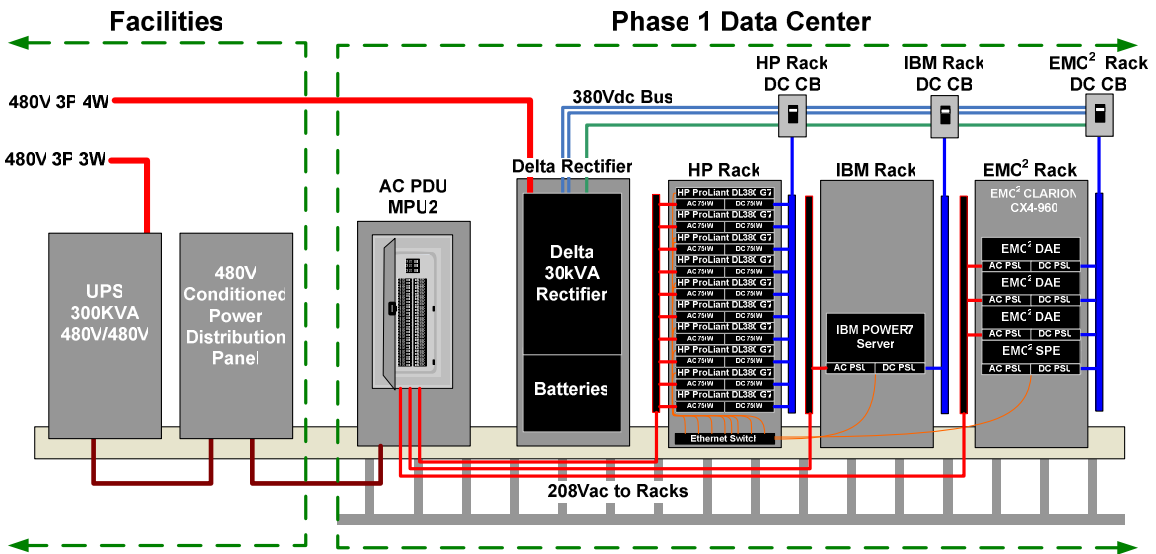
Facilities

Phase 1 Data Center

480V 3F 4W

480V 3F 3W

380Vdc Bus

HP Rack DC CB

IBM Rack DC CB

EMC$^2$ Rack DC CB

UPS 300KVA 480V/480V

480V Conditioned Power Distribution Panel

AC PDU MPU2

Delta Rectifier

Delta 30kVA Rectifier

Batteries

HP Rack

HP ProLiant DL380 G7
AC 75W DC 75W
HP ProLiant DL380 G7
AC 75W DC 75W
HP ProLiant DL380 G7
AC 75W DC 75W
HP ProLiant DL380 G7
AC 75W DC 75W
HP ProLiant DL380 G7
AC 75W DC 75W
HP ProLiant DL380 G7
AC 75W DC 75W
HP ProLiant DL380 G7
AC 75W DC 75W
HP ProLiant DL380 G7
AC 75W DC 75W
HP ProLiant DL380 G7
AC 75W DC 75W
HP ProLiant DL380 G7
AC 75W DC 75W

Ethernet Switch

IBM Rack

IBM POWER7 Server
AC PSU DC PSU

EMC$^2$ Rack

EMC$^2$ CLARION CX4-960

EMC$^2$ DAE
AC PSU DC PSU
EMC$^2$ DAE
AC PSU DC PSU
EMC$^2$ DAE
AC PSU DC PSU
EMC$^2$ SPE
AC PSU DC PSU

208Vac to Racks